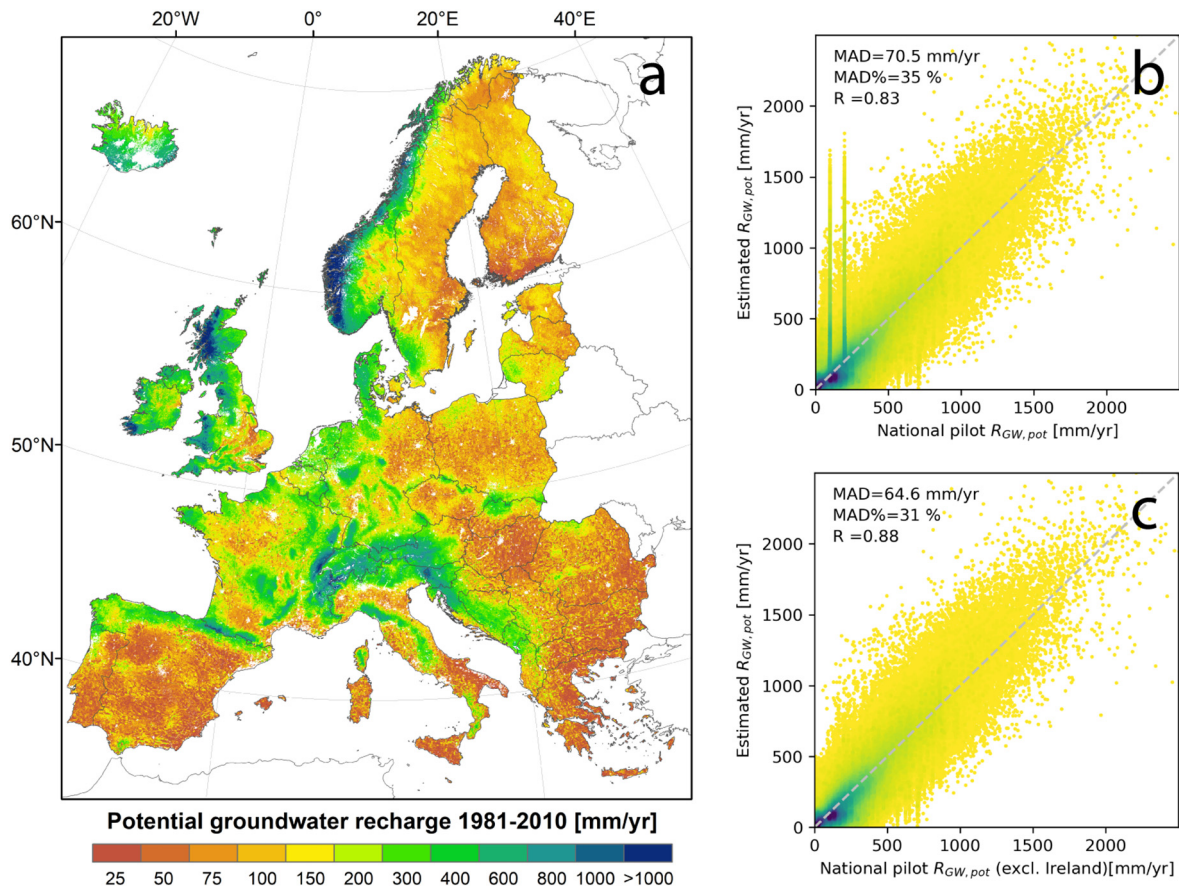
20°W 0° 20°E 40°E

a

60°N

50°N

40°N

Potential groundwater recharge 1981-2010 [mm/yr]

25 50 75 100 150 200 300 400 600 800 1000 >1000

MAD=70.5 mm/yr
MAD%=35 %
R =0.83

b

Estimated $R_{GW,pot}$ [mm/yr]

2000
1500
1000
500
0

0 500 1000 1500 2000

National pilot $R_{GW,pot}$ [mm/yr]

MAD=64.6 mm/yr
MAD%=31 %
R =0.88

c

Estimated $R_{GW,pot}$ [mm/yr]

2000
1500
1000
500
0

0 500 1000 1500 2000

National pilot $R_{GW,pot}$ (excl. Ireland)[mm/yr]